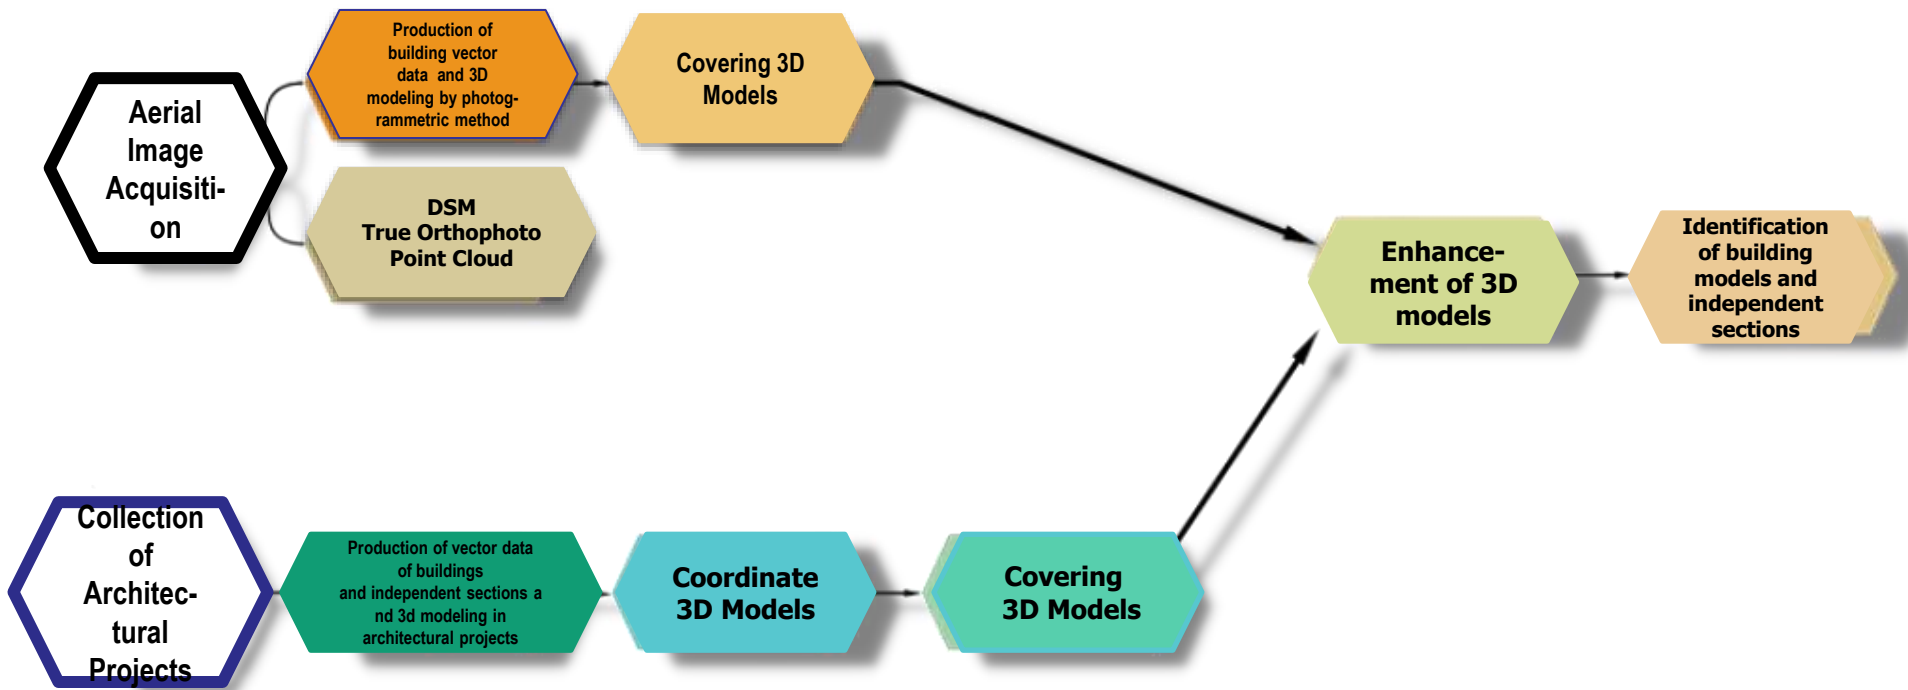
Aerial Image Acquisition

Production of building vector data and 3D modeling by photogrammetric method

Covering 3D Models

DSM
True Orthophoto
Point Cloud

Enhancement of 3D models

Identification of building models and independent sections

Collection of Architectural Projects

Production of vector data of buildings and independent sections a nd 3d modeling in architectural projects

Coordinate 3D Models

Covering 3D Models